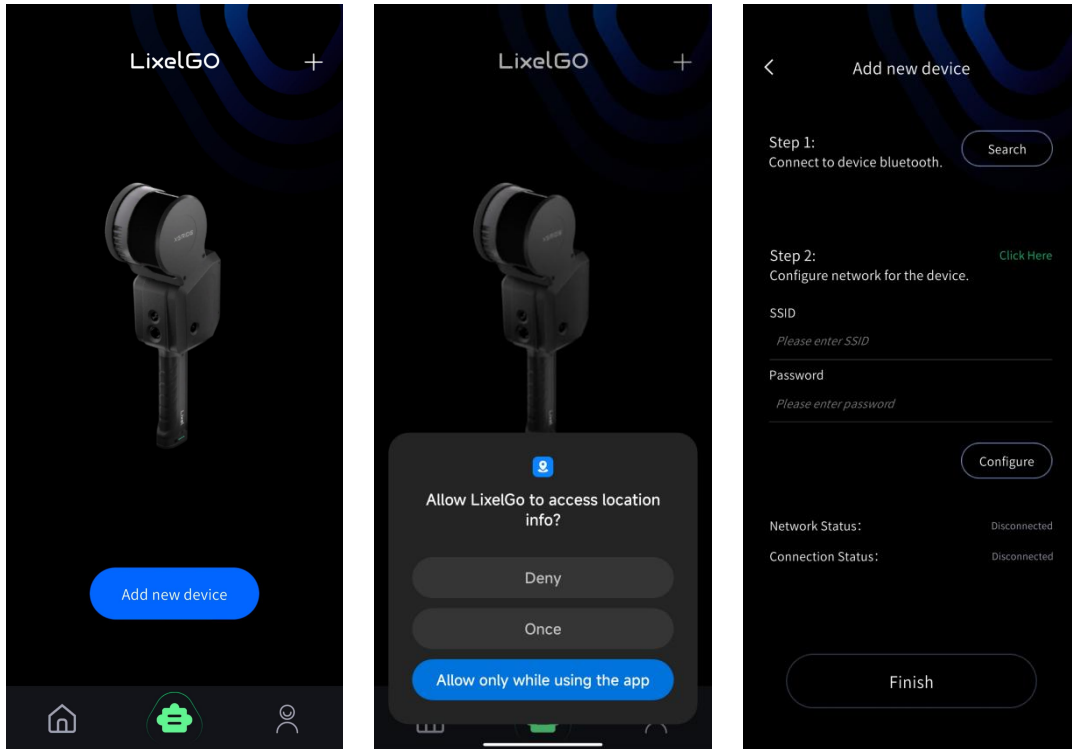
LixelGO +

Add new device

LixelGO +

Allow LixelGo to access location info?

Deny

Once

Allow only while using the app

<

Add new device

Step 1:
Connect to device bluetooth.

Search

Step 2:
Configure network for the device.

Click Here

SSID

Please enter SSID

Password

Please enter password

Configure

Network Status:

Disconnected

Connection Status:

Disconnected

Finish